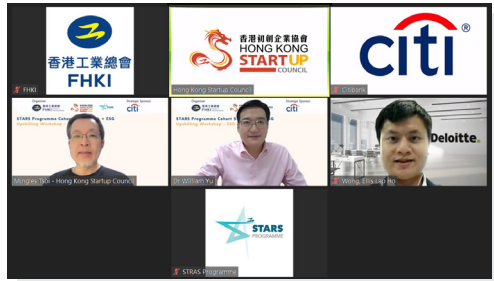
香港工業總會
FHKI

FHKI

香港初創企業協會
HONG KONG
START UP
COUNCIL

Hong Kong Startup Council

citi

Citibank

Organiser
Strategic Sponsor
STARS Programme Cohort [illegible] ESG
Upskilling Workshop
citi

Mingley Tsoi - Hong Kong Startup Council

Organiser
Strategic Sponsor
STARS Programme Cohort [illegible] ESG
Upskilling Workshop - ESG
citi

Dr William Yu

Deloitte.

Wong, Chu Lap Ho

STARS
PROGRAMME

STRAS Programme